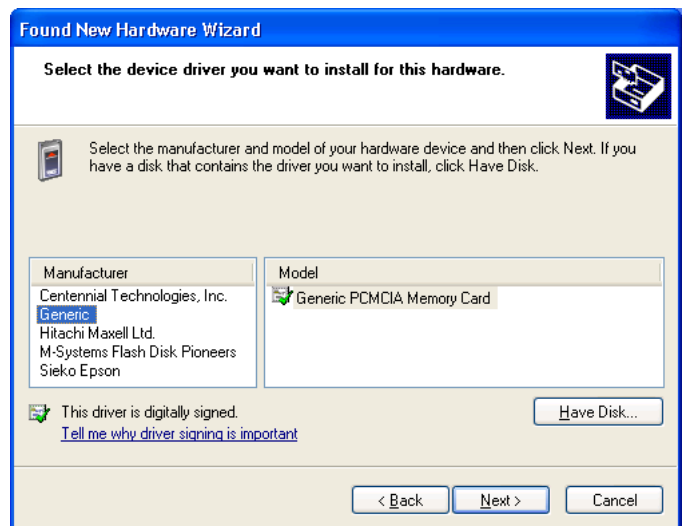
Found New Hardware Wizard

Select the device driver you want to install for this hardware.

Select the manufacturer and model of your hardware device and then click Next. If you have a disk that contains the driver you want to install, click Have Disk.

| Manufacturer | Model |
|---|---|
| Centennial Technologies, Inc. | Generic PCMCIA Memory Card |
| Generic | |
| Hitachi Maxell Ltd. | |
| M-Systems Flash Disk Pioneers | |
| Sieko Epson | |

This driver is digitally signed.
Tell me why driver signing is important

Have Disk...

< Back
Next >
Cancel